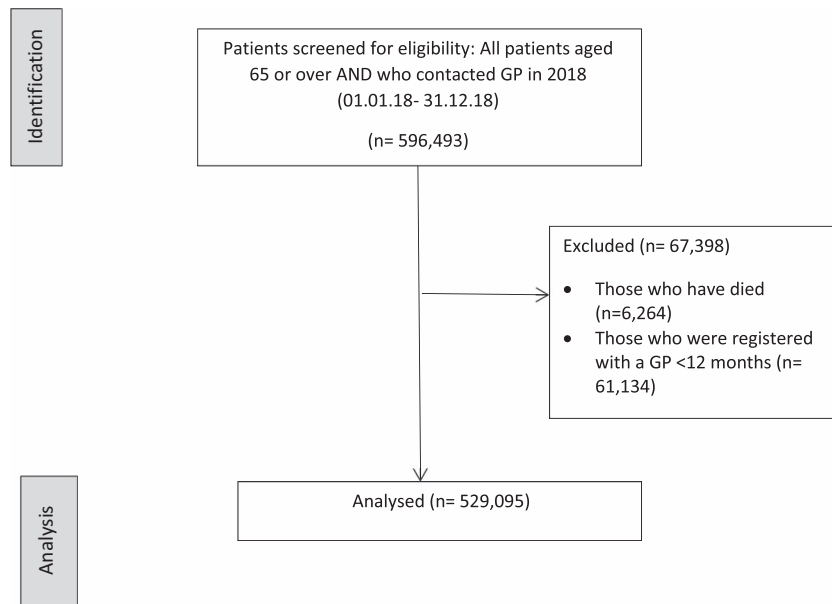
Identification

Patients screened for eligibility: All patients aged 65 or over AND who contacted GP in 2018 (01.01.18- 31.12.18)

(n= 596,493)

Excluded (n= 67,398)

- Those who have died (n=6,264)
- Those who were registered with a GP <12 months (n= 61,134)

Analysis

Analysed (n= 529,095)